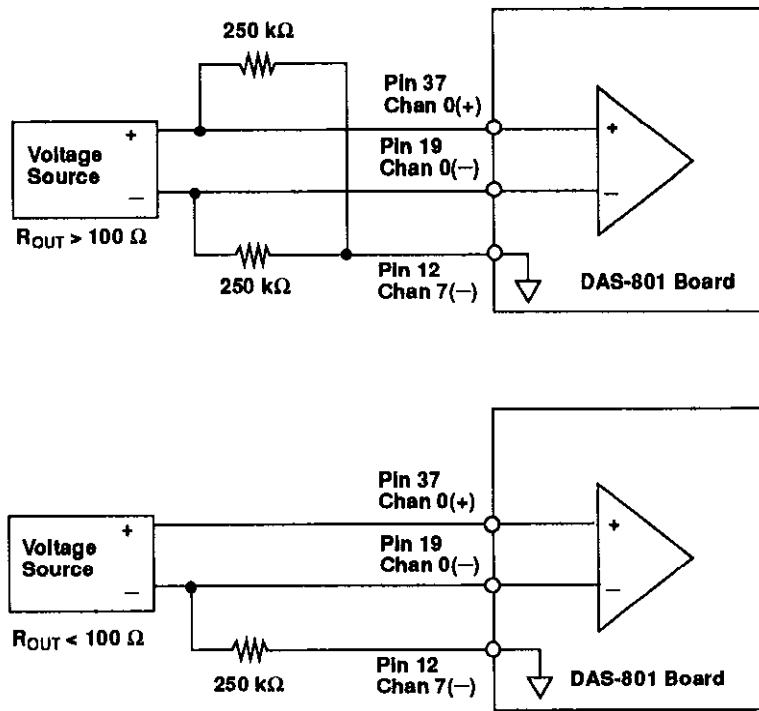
250 kΩ

Pin 37
Chan 0(+)

+

Voltage Source

−

Pin 19
Chan 0(−)

+

−

$R_{OUT} > 100\ \Omega$

250 kΩ

Pin 12
Chan 7(−)

DAS-801 Board

Pin 37
Chan 0(+)

+

Voltage Source

−

Pin 19
Chan 0(−)

+

−

$R_{OUT} < 100\ \Omega$

250 kΩ

Pin 12
Chan 7(−)

DAS-801 Board